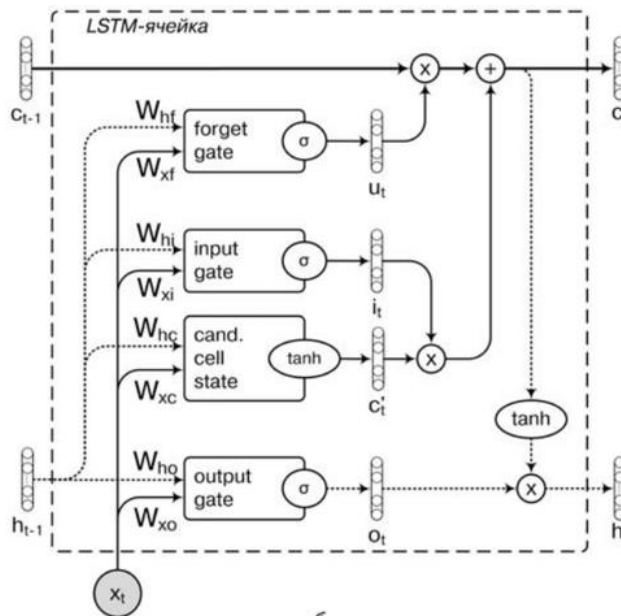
LSTM-ячейка

$c_{t-1}$

x

+

$c$

$W_{hf}$

forget gate

σ

$W_{xf}$

$u_t$

$W_{hi}$

input gate

σ

$W_{xi}$

$i_t$

$W_{hc}$

cand. cell state

tanh

x

$W_{xc}$

$c'_t$

tanh

$h_{t-1}$

$W_{ho}$

output gate

σ

x

$h$

$W_{xo}$

$o_t$

$x_t$